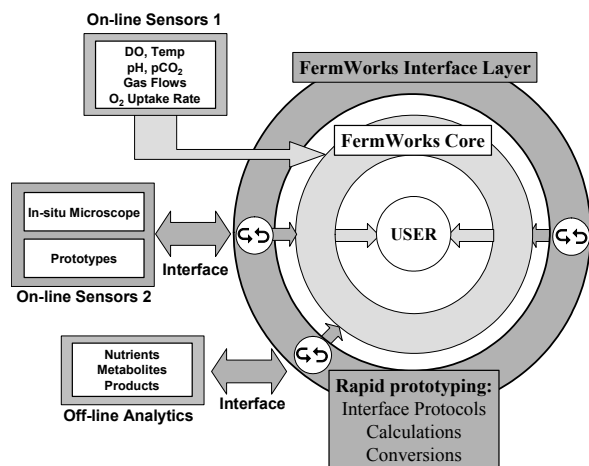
On-line Sensors 1

DO, Temp
pH, $pCO_2$
Gas Flows
$O_2$ Uptake Rate

FermWorks Interface Layer

FermWorks Core

In-situ Microscope

Prototypes

Interface

On-line Sensors 2

USER

Nutrients
Metabolites
Products

Off-line Analytics

Interface

Rapid prototyping:
Interface Protocols
Calculations
Conversions